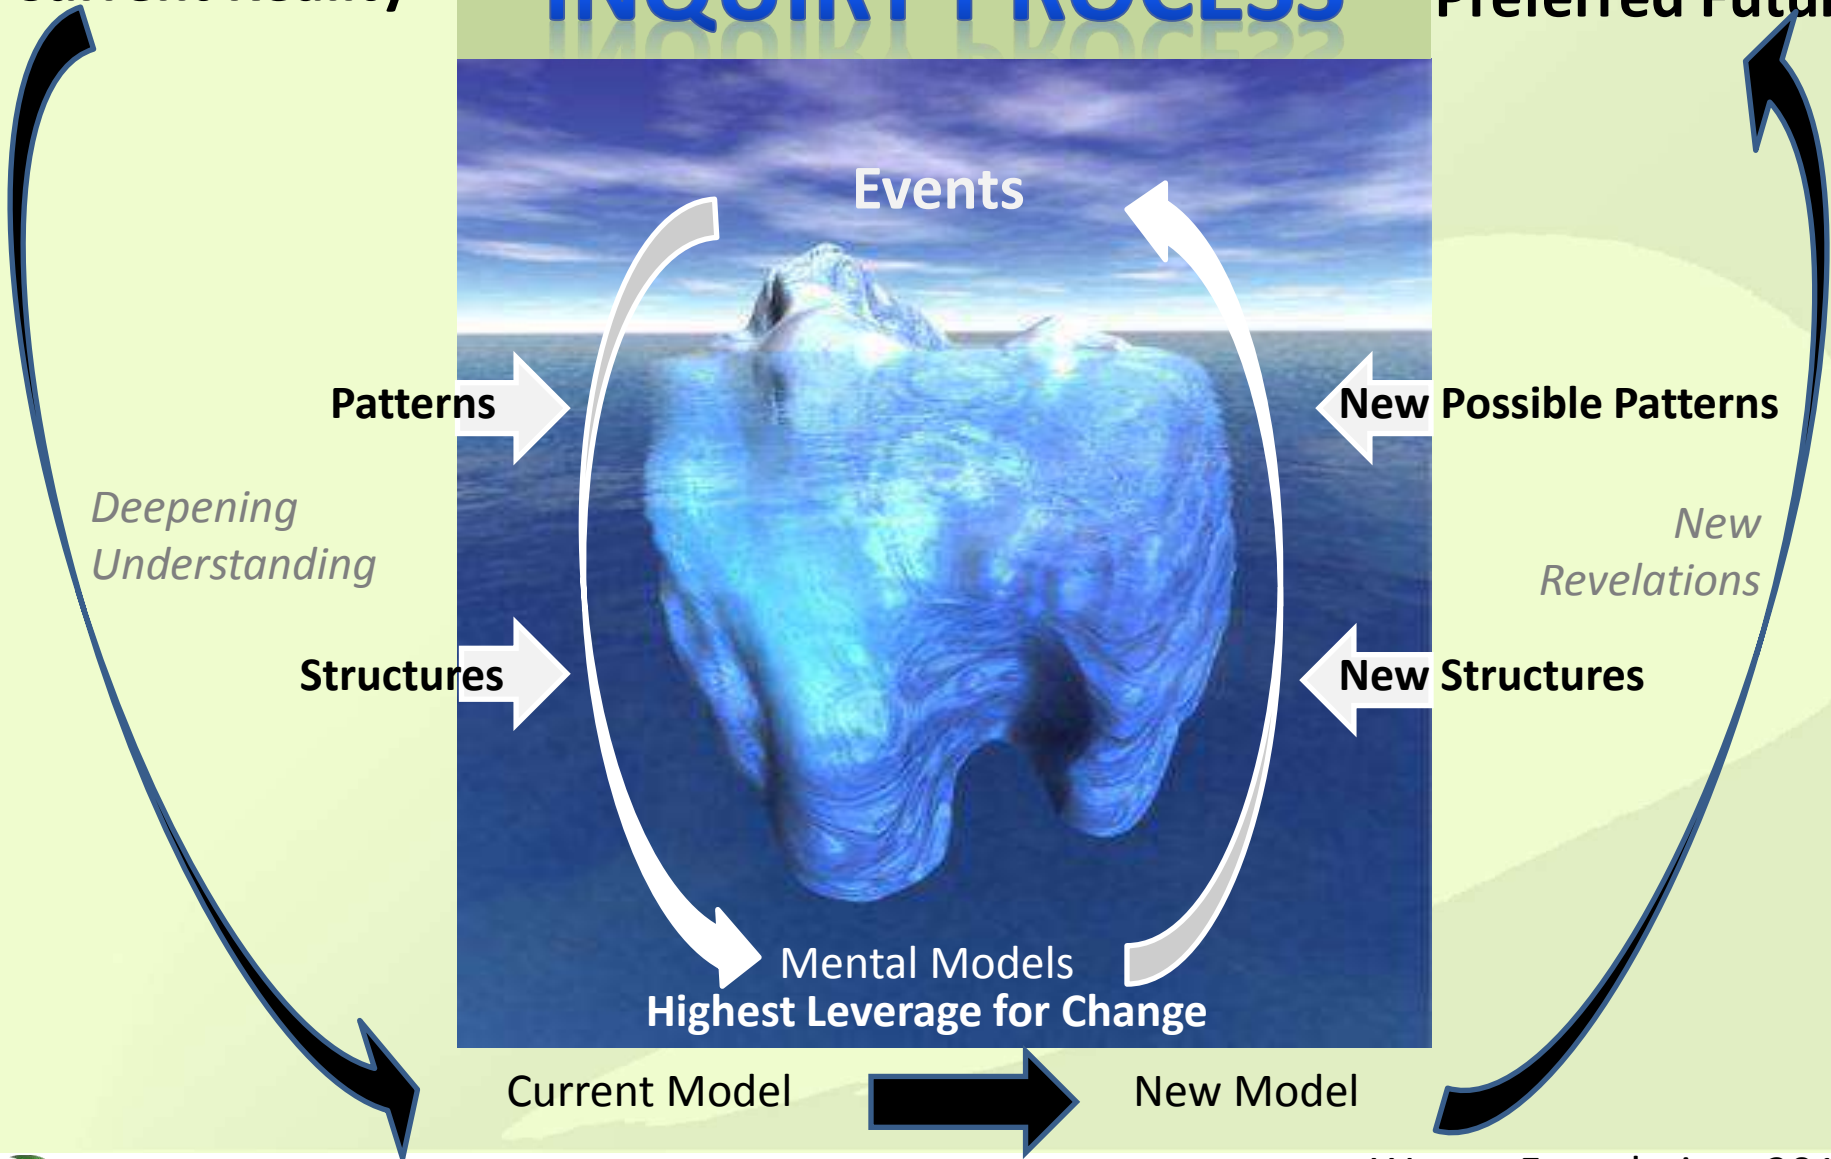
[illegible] INQUIRY PROCESS Preferred Futu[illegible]

Events

Patterns

New Possible Patterns

Deepening Understanding

New Revelations

Structures

New Structures

Mental Models

Highest Leverage for Change

Current Model

New Model

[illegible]